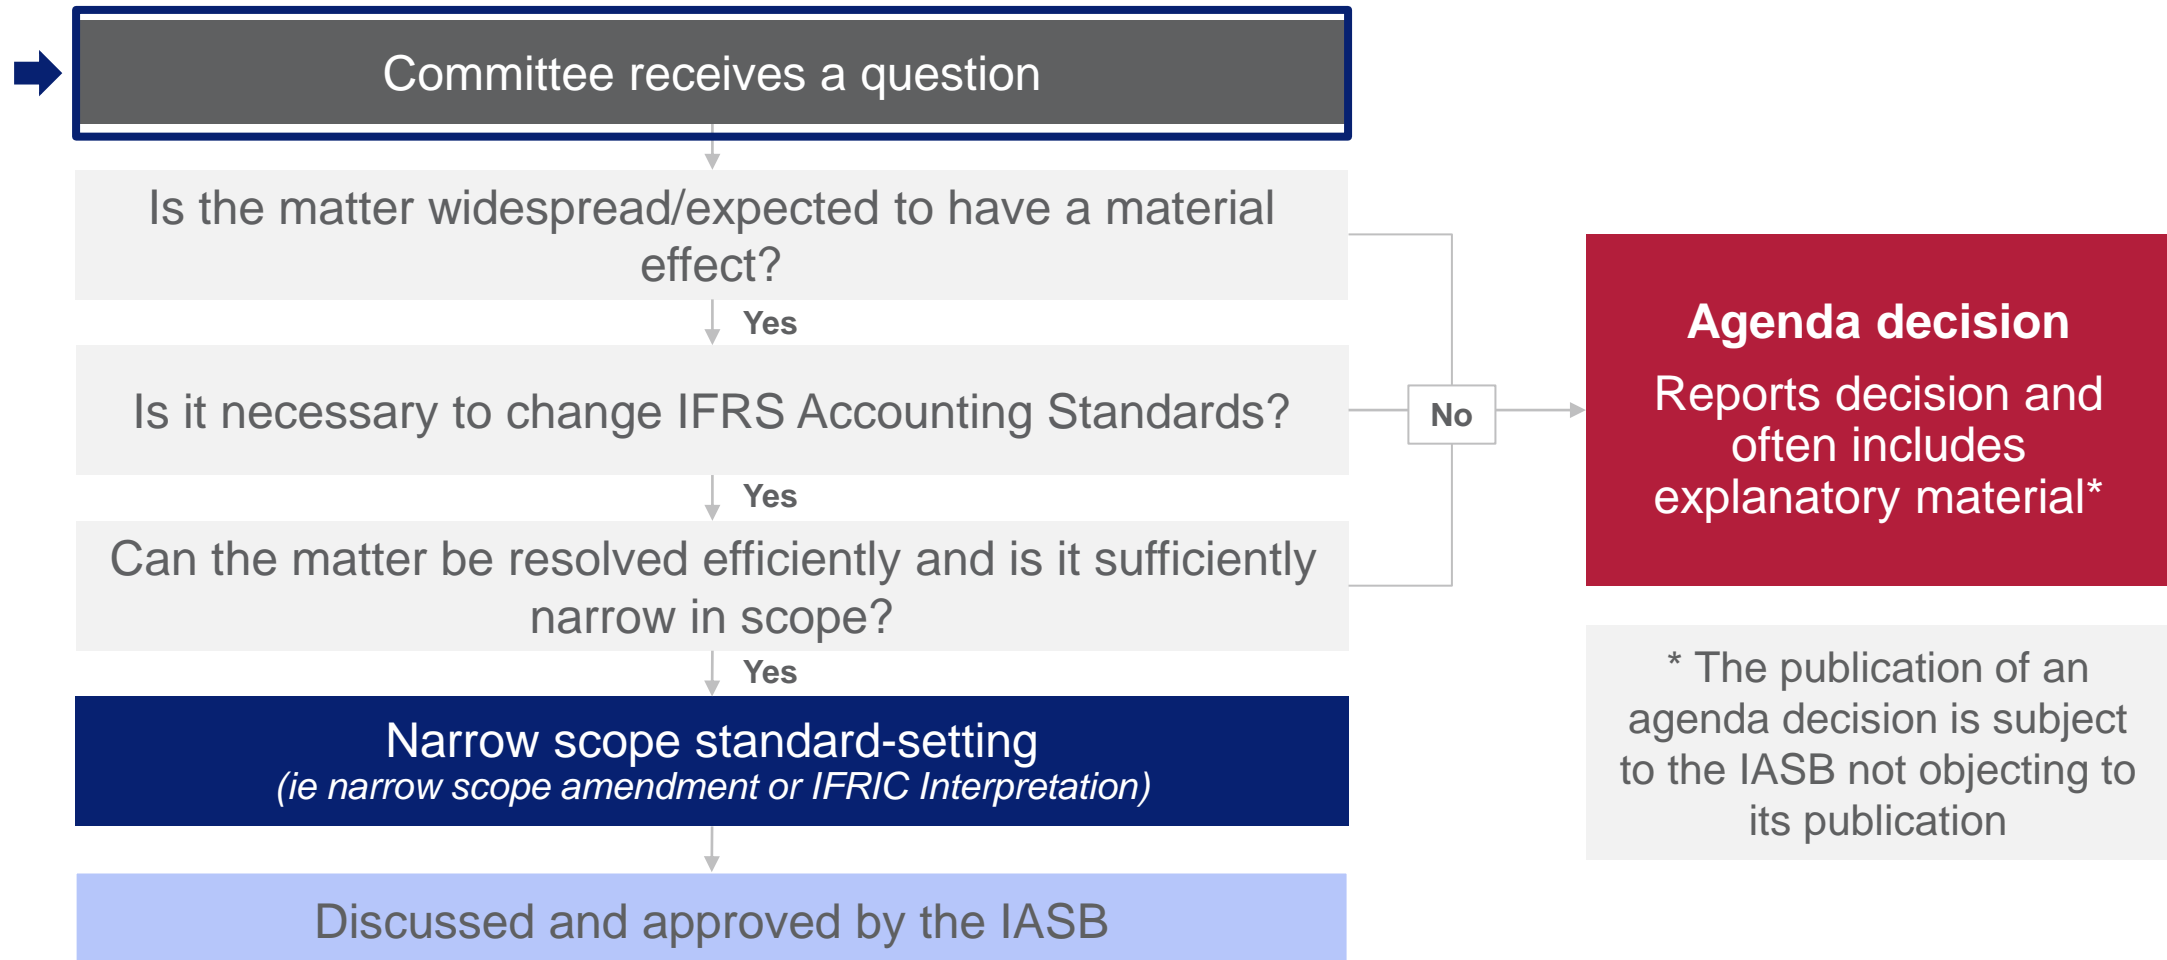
Committee receives a question

Is the matter widespread/expected to have a material effect?

Yes

Is it necessary to change IFRS Accounting Standards?

Yes

Can the matter be resolved efficiently and is it sufficiently narrow in scope?

Yes

Narrow scope standard-setting
*(ie narrow scope amendment or IFRIC Interpretation)*

Discussed and approved by the IASB

No

**Agenda decision**

Reports decision and often includes explanatory material*

* The publication of an agenda decision is subject to the IASB not objecting to its publication